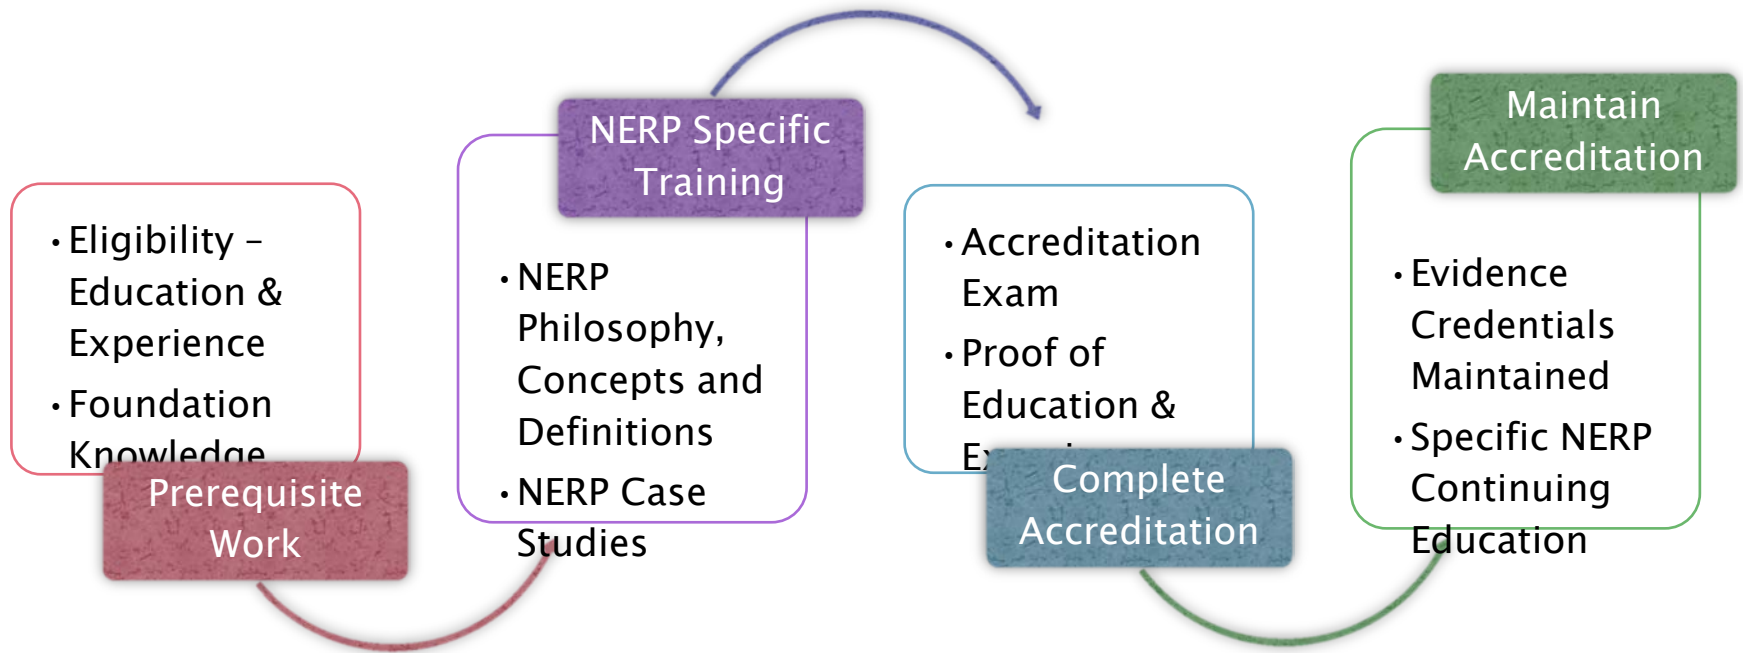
- Eligibility – Education & Experience
- Foundation Knowledge

Prerequisite Work

NERP Specific Training

- NERP Philosophy, Concepts and Definitions
- NERP Case Studies

- Accreditation Exam
- Proof of Education & Ex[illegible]

Complete Accreditation

Maintain Accreditation

- Evidence Credentials Maintained
- Specific NERP Continuing Education